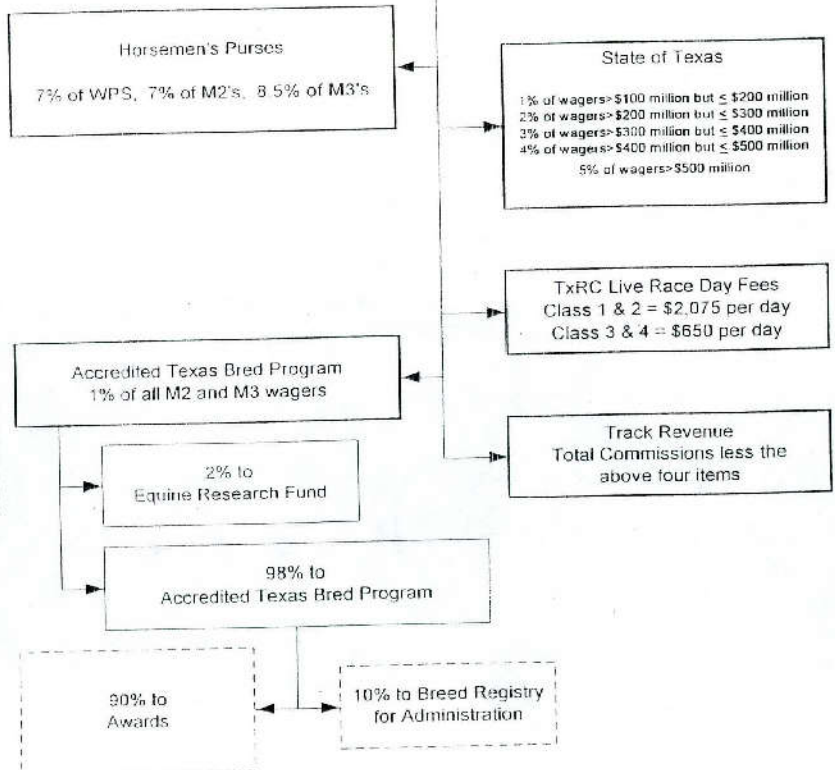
Horsemen's Purses

7% of WPS, 7% of M2's, 8.5% of M3's

State of Texas

1% of wagers> \$100 million but $\leq$ \$200 million
2% of wagers> \$200 million but $\leq$ \$300 million
3% of wagers> \$300 million but $\leq$ \$400 million
4% of wagers> \$400 million but $\leq$ \$500 million
5% of wagers> \$500 million

TxRC Live Race Day Fees
Class 1 & 2 = \$2,075 per day
Class 3 & 4 = \$650 per day

Accredited Texas Bred Program
1% of all M2 and M3 wagers

Track Revenue
Total Commissions less the above four items

2% to
Equine Research Fund

98% to
Accredited Texas Bred Program

90% to
Awards

10% to Breed Registry
for Administration